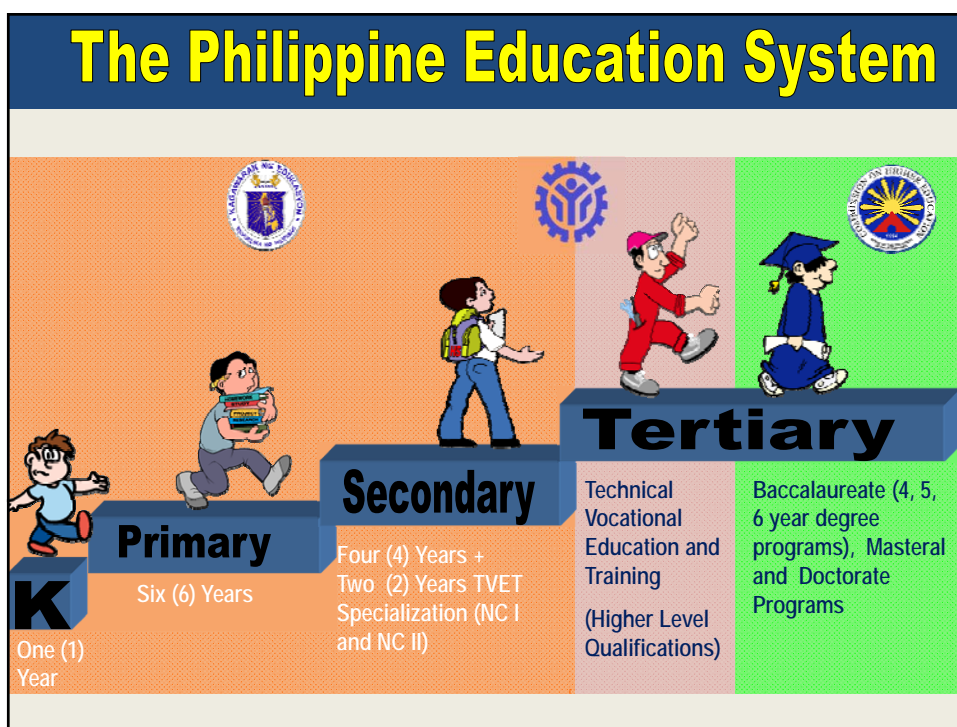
The Philippine Education System

KAGAWARAN NG EDUKASYON

COMMISSION ON HIGHER EDUCATION

K

One (1) Year

Primary

Six (6) Years

Secondary

Four (4) Years + Two (2) Years TVET Specialization (NC I and NC II)

Tertiary

Technical Vocational Education and Training

(Higher Level Qualifications)

Baccalaureate (4, 5, 6 year degree programs), Masteral and Doctorate Programs